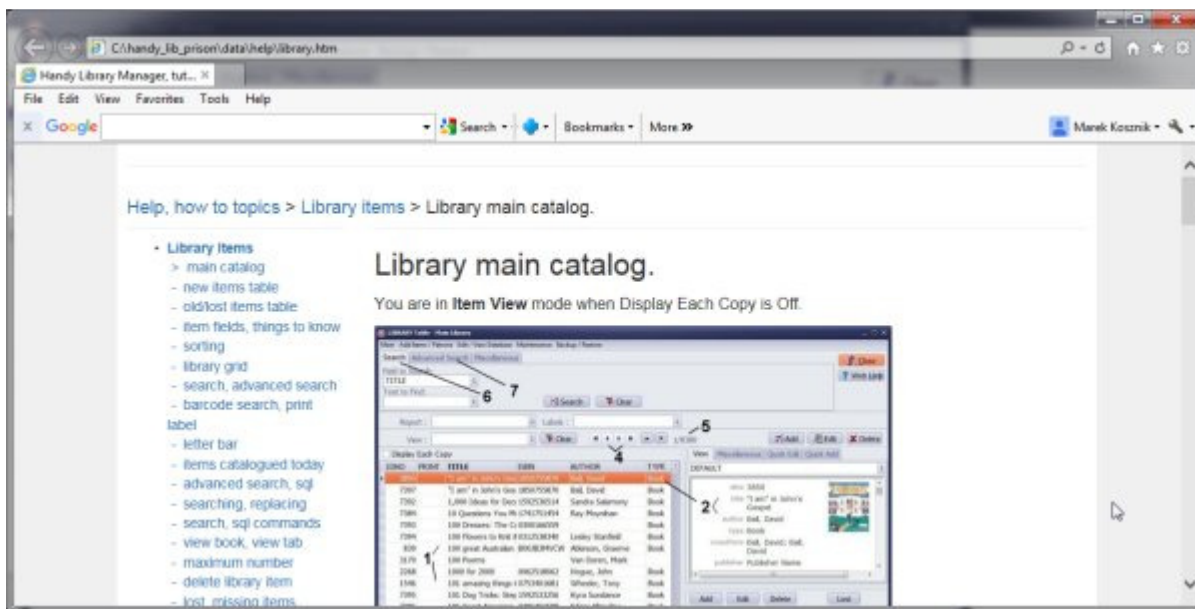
C:\handy_lib_prison\data\help\library.htm

Handy Library Manager, tut... ×

File Edit View Favorites Tools Help

× Google

Search · Bookmarks · More »

Marek Kosznik ·

Help, how to topics > Library items > Library main catalog.

- Library Items
> main catalog
- new items table
- old/lost items table
- item fields, things to know
- sorting
- library grid
- search, advanced search
- barcode search, print label
- letter bar
- items catalogued today
- advanced search, sql
- searching, replacing
- search, sql commands
- view book, view tab
- maximum number
- delete library item
- lost, missing items

Library main catalog.

You are in **Item View** mode when Display Each Copy is Off.

Search Advanced Search Miscellaneous

TITLE

Search Clear

6 7

5

4

Display Each Copy

TITLE ISBN AUTHOR TYPE

2

1

Add Edit Delete Lost